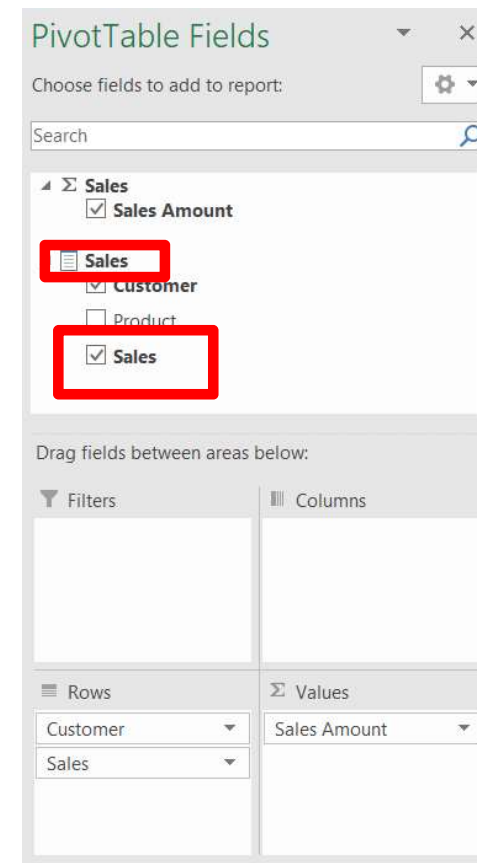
PivotTable Fields

Choose fields to add to report:

Search

Σ Sales
Sales Amount

Sales
Customer
Product
Sales

Drag fields between areas below:

Filters

Columns

Rows
Customer
Sales

Σ Values
Sales Amount